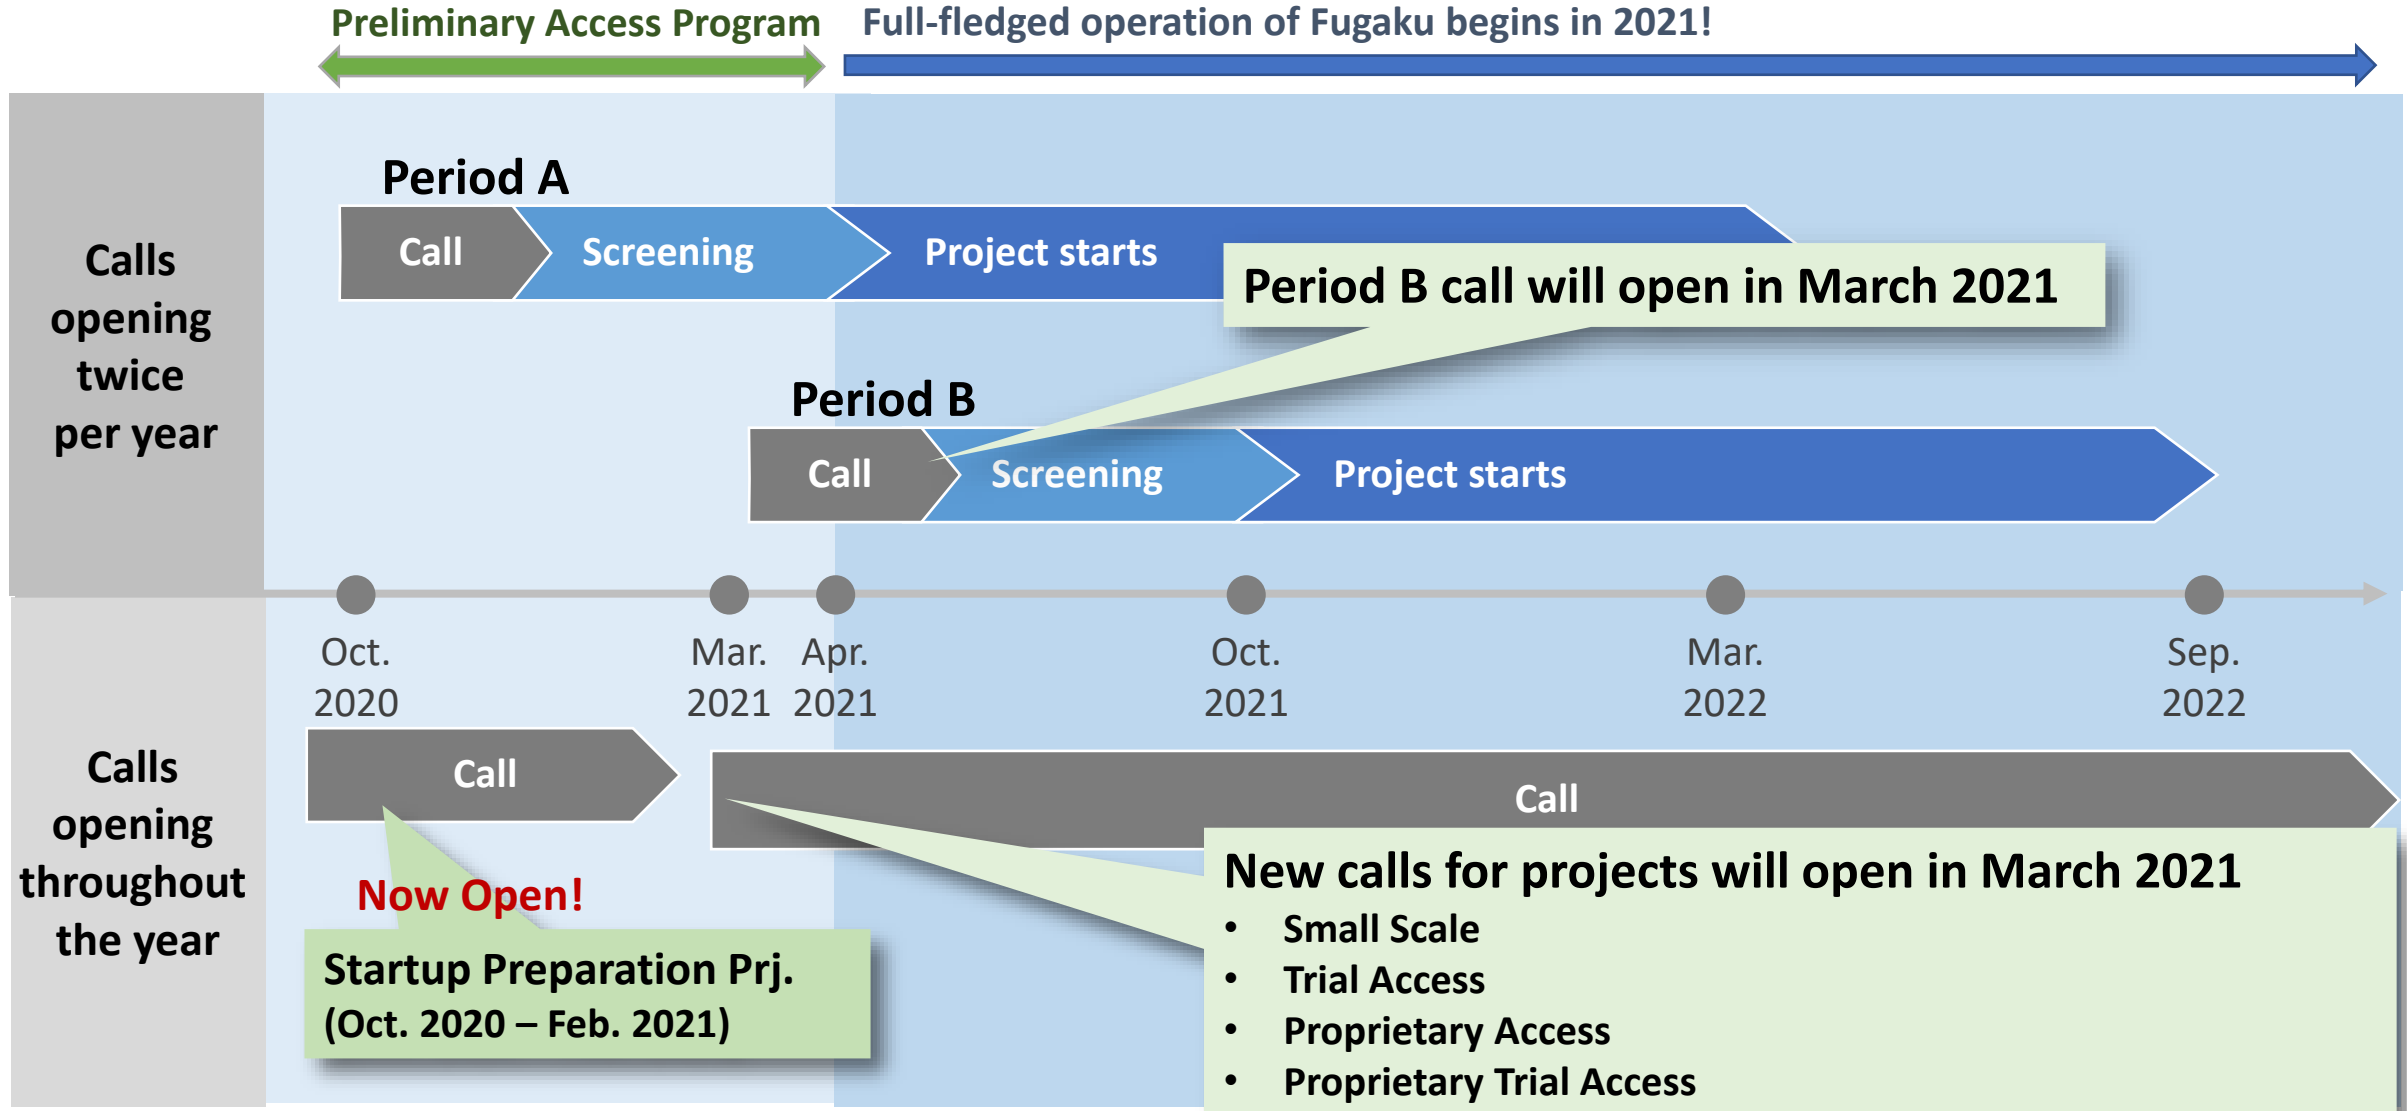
Preliminary Access Program

Full-fledged operation of Fugaku begins in 2021!

Calls opening twice per year

Period A

Call

Screening

Project starts

Period B call will open in March 2021

Period B

Call

Screening

Project starts

Oct. 2020

Mar. 2021

Apr. 2021

Oct. 2021

Mar. 2022

Sep. 2022

Calls opening throughout the year

Call

Call

Now Open!

Startup Preparation Prj. (Oct. 2020 – Feb. 2021)

New calls for projects will open in March 2021
• Small Scale
• Trial Access
• Proprietary Access
• Proprietary Trial Access